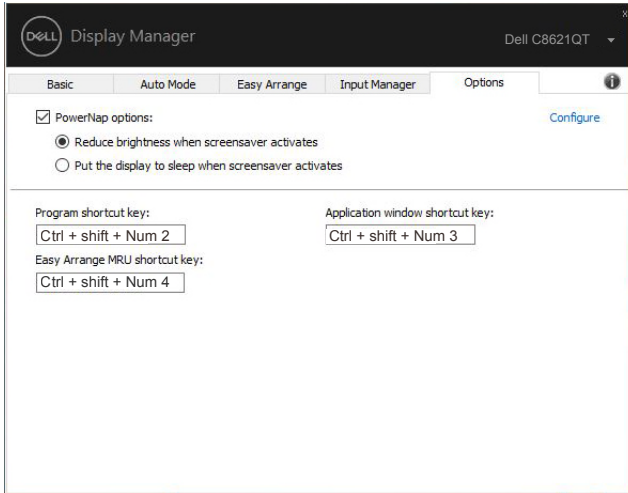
DELL Display Manager

Dell C8621QT

x

Basic | Auto Mode | Easy Arrange | Input Manager | Options

PowerNap options:

Configure

Reduce brightness when screensaver activates

Put the display to sleep when screensaver activates

Program shortcut key:

Ctrl + shift + Num 2

Application window shortcut key:

Ctrl + shift + Num 3

Easy Arrange MRU shortcut key:

Ctrl + shift + Num 4